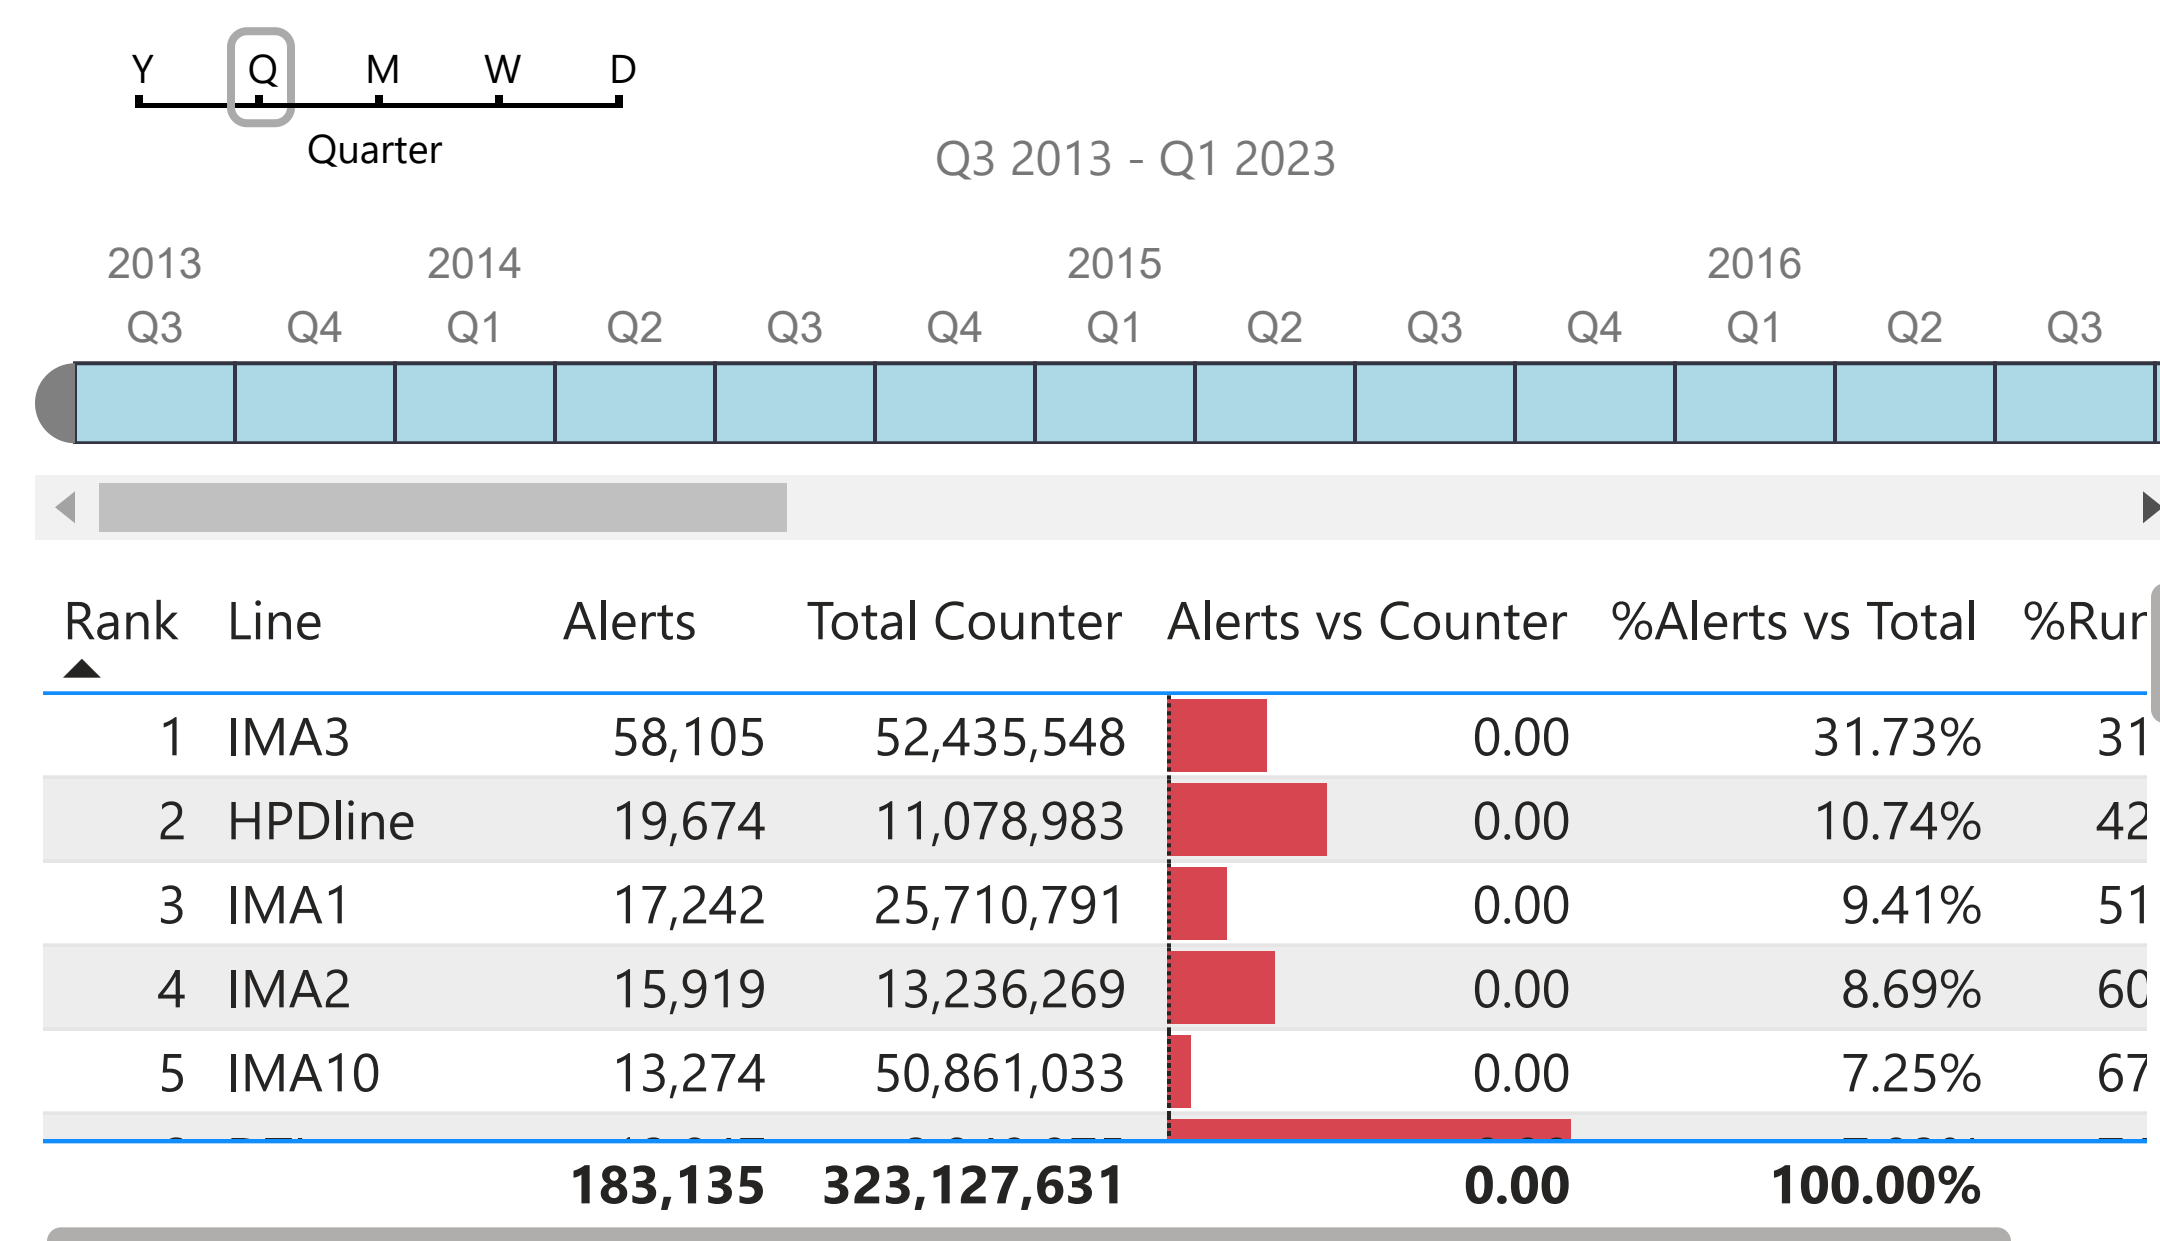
Y Q M W D

Quarter

Q3 2013 - Q1 2023

2013 2014 2015 2016

Q3 Q4 Q1 Q2 Q3 Q4 Q1 Q2 Q3 Q4 Q1 Q2 Q3

| Rank | Line | Alerts | Total Counter | Alerts vs Counter | %Alerts vs Total | %Rur |
|---|---|---|---|---|---|---|
| 1 | IMA3 | 58,105 | 52,435,548 | 0.00 | 31.73% | 31 |
| 2 | HPDline | 19,674 | 11,078,983 | 0.00 | 10.74% | 42 |
| 3 | IMA1 | 17,242 | 25,710,791 | 0.00 | 9.41% | 51 |
| 4 | IMA2 | 15,919 | 13,236,269 | 0.00 | 8.69% | 60 |
| 5 | IMA10 | 13,274 | 50,861,033 | 0.00 | 7.25% | 67 |
| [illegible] | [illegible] | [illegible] | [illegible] | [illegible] | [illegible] | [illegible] |
| | | 183,135 | 323,127,631 | 0.00 | 100.00% | |